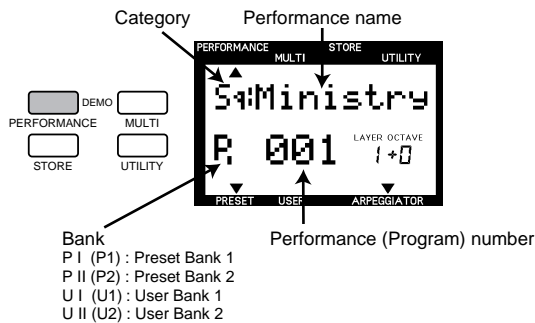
Category

Performance name

PERFORMANCE MULTI STORE UTILITY

DEMO

PERFORMANCE MULTI

STORE UTILITY

Sq:Ministry

P 001

LAYER OCTAVE

1 +0

PRESET USER ARPEGGIATOR

Bank

P I (P1) : Preset Bank 1
P II (P2) : Preset Bank 2
U I (U1) : User Bank 1
U II (U2) : User Bank 2

Performance (Program) number